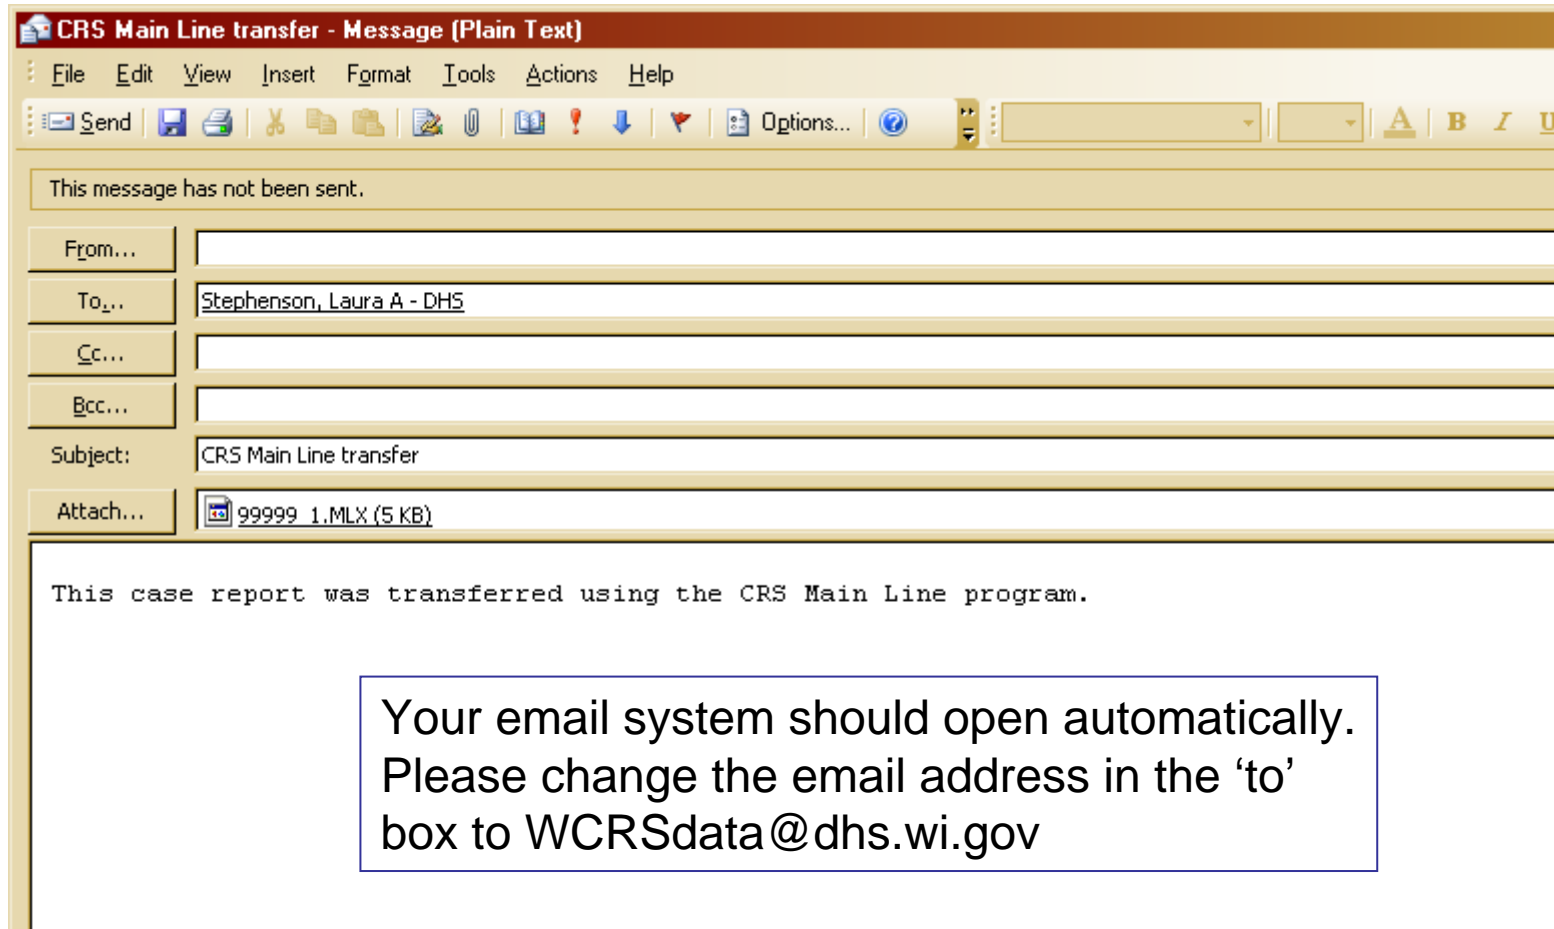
CRS Main Line transfer - Message (Plain Text)

File Edit View Insert Format Tools Actions Help

Send Options...

This message has not been sent.

From...

To... Stephenson, Laura A - DHS

Cc...

Bcc...

Subject: CRS Main Line transfer

Attach... 99999_1.MLX (5 KB)

This case report was transferred using the CRS Main Line program.

Your email system should open automatically. Please change the email address in the ‘to’ box to WCRSdata@dhs.wi.gov